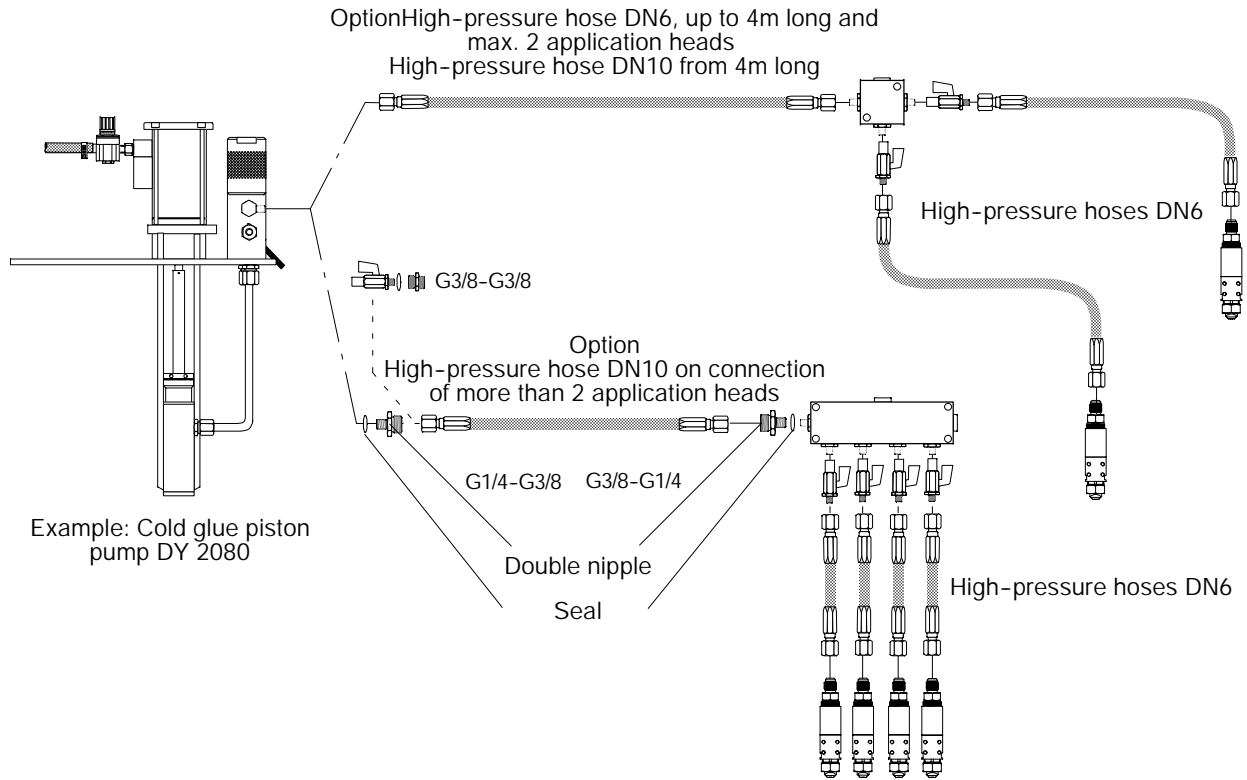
OptionHigh-pressure hose DN6, up to 4m long and max. 2 application heads
High-pressure hose DN10 from 4m long

High-pressure hoses DN6

G3/8-G3/8

Option
High-pressure hose DN10 on connection of more than 2 application heads

G1/4-G3/8

G3/8-G1/4

Example: Cold glue piston pump DY 2080

Double nipple

Seal

High-pressure hoses DN6